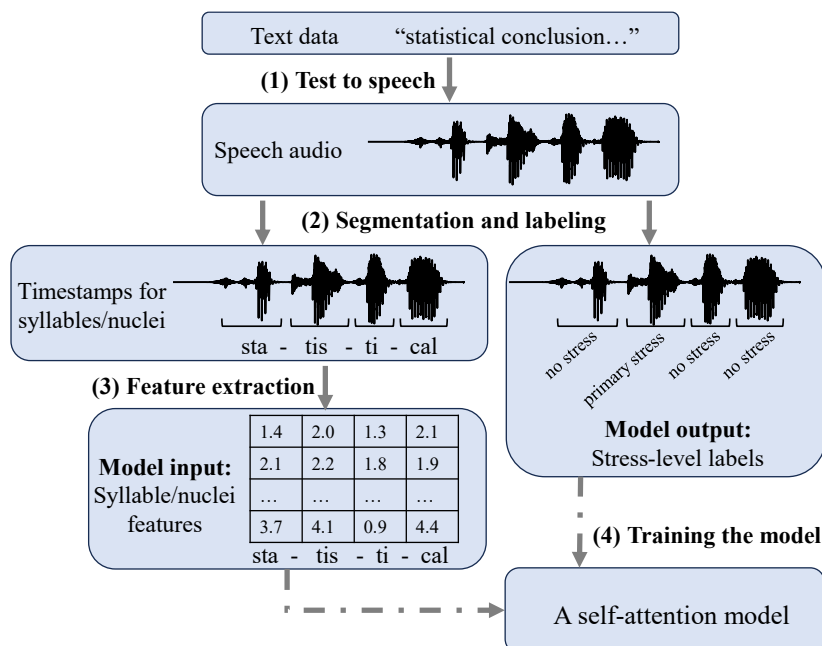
Text data "statistical conclusion…"

(1) Test to speech

Speech audio

(2) Segmentation and labeling

Timestamps for syllables/nuclei

sta - tis - ti - cal

no stress primary stress no stress no stress

(3) Feature extraction

| 1.4 | 2.0 | 1.3 | 2.1 |
|---|---|---|---|
| 2.1 | 2.2 | 1.8 | 1.9 |
| … | … | … | … |
| 3.7 | 4.1 | 0.9 | 4.4 |

**Model input:** Syllable/nuclei features

sta - tis - ti - cal

**Model output:** Stress-level labels

(4) Training the model

A self-attention model